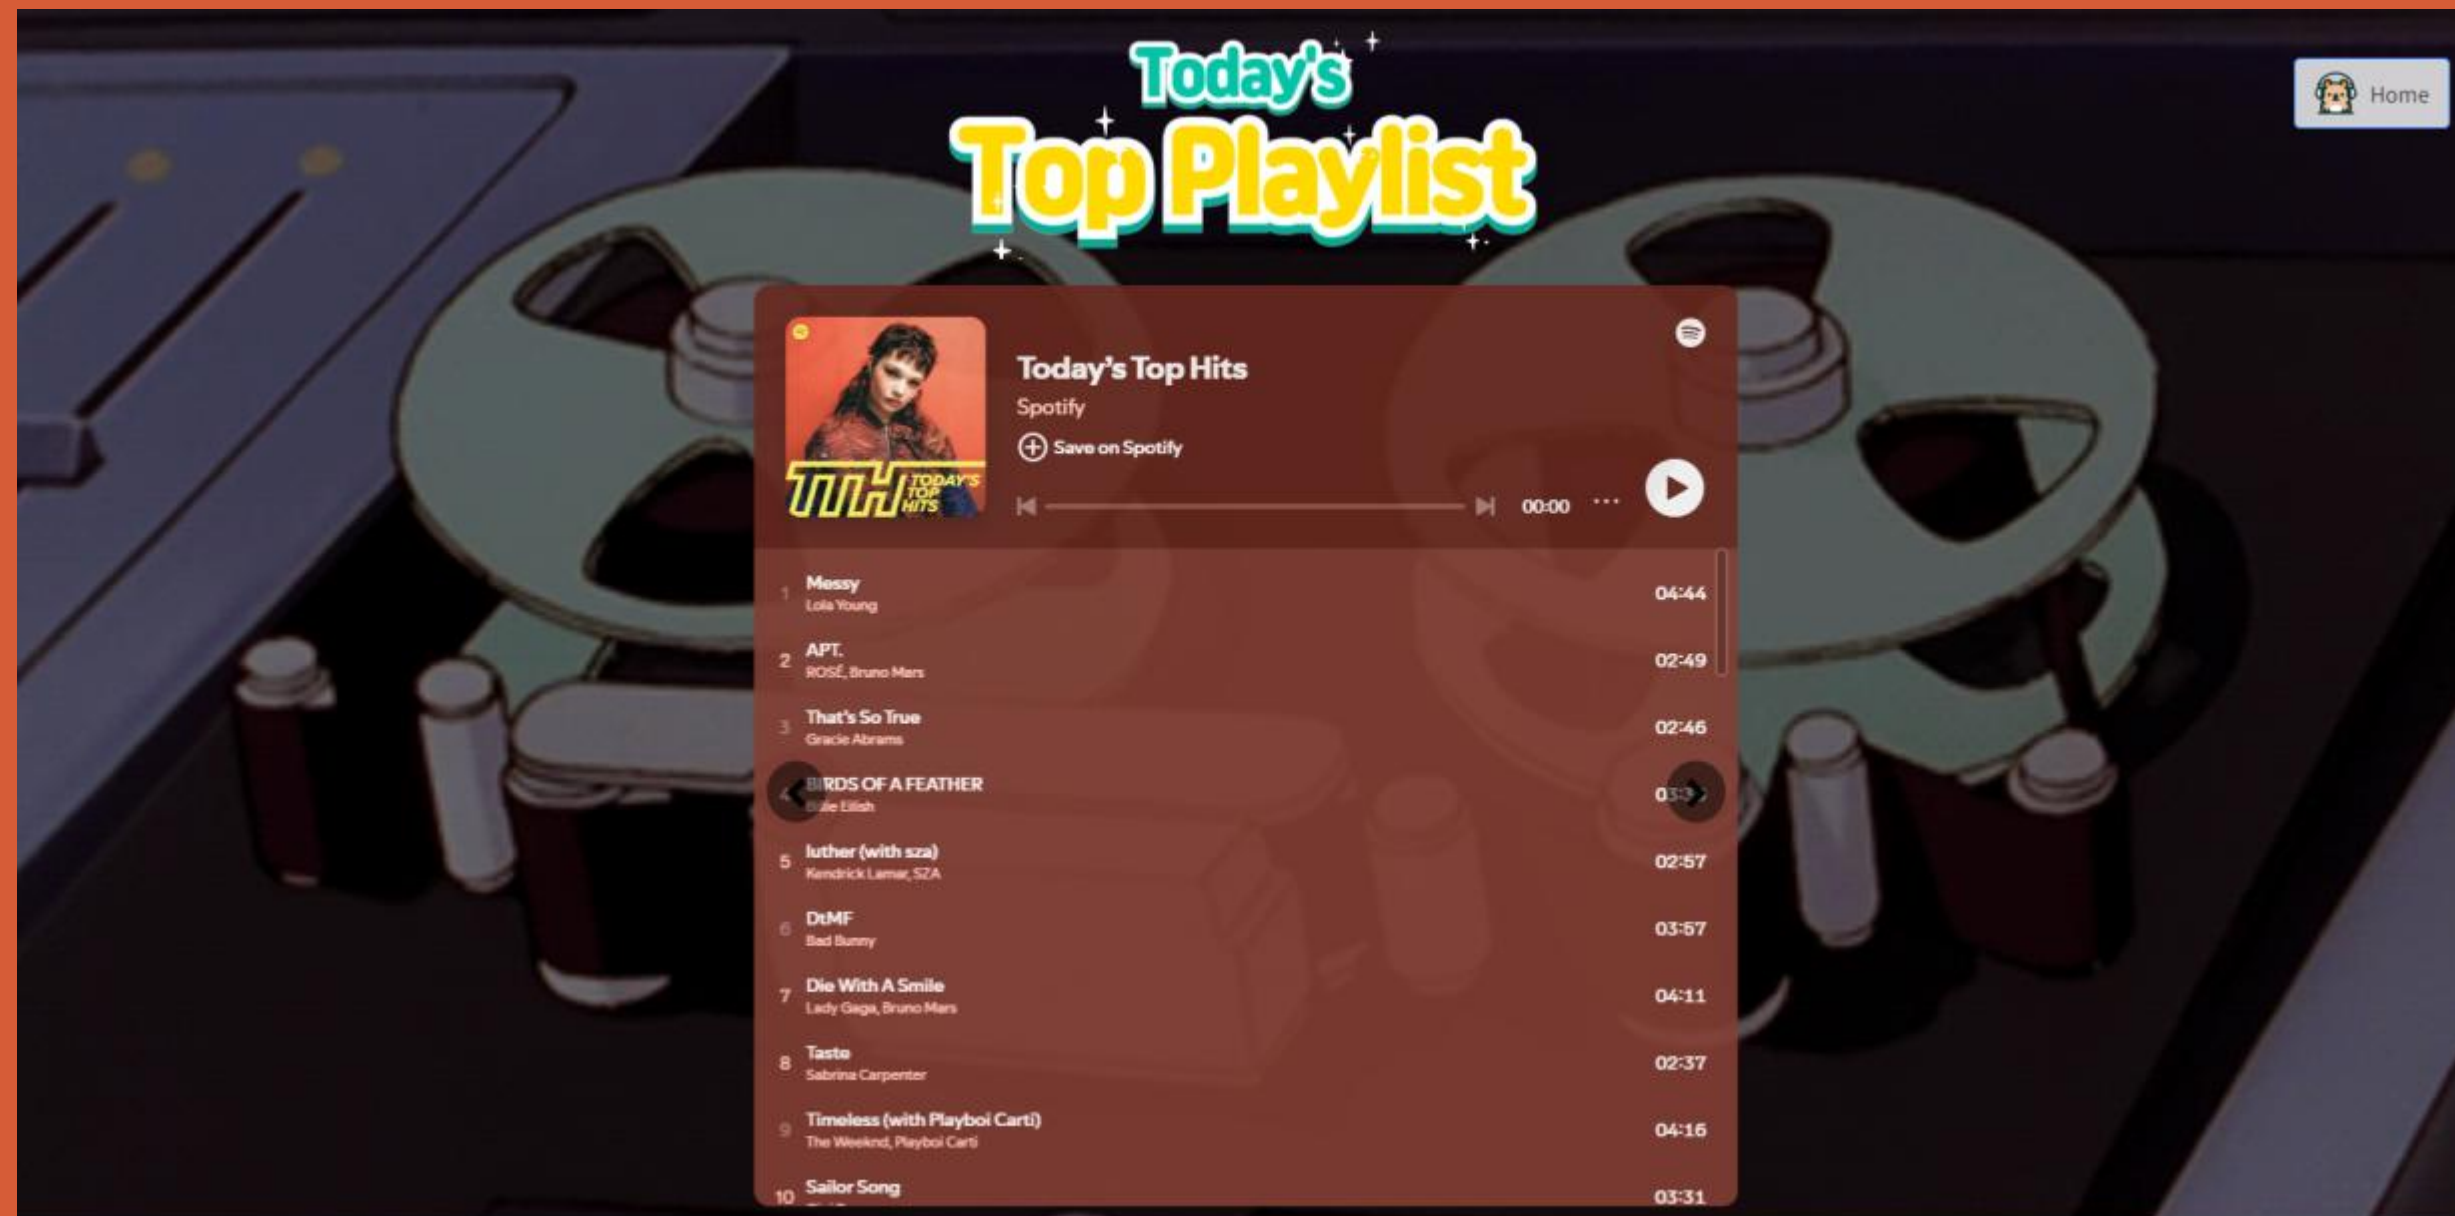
Today's Top Playlist

Home

TTH TODAY'S TOP HITS

Today's Top Hits
Spotify
Save on Spotify

00:00 ···

1 Messy
Lola Young
04:44

2 APT.
ROSÉ, Bruno Mars
02:49

3 That's So True
Gracie Abrams
02:46

BIRDS OF A FEATHER
Billie Eilish
03:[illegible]

5 luther (with sza)
Kendrick Lamar, SZA
02:57

6 DtMF
Bad Bunny
03:57

7 Die With A Smile
Lady Gaga, Bruno Mars
04:11

8 Taste
Sabrina Carpenter
02:37

9 Timeless (with Playboi Carti)
The Weeknd, Playboi Carti
04:16

10 Sailor Song
03:31